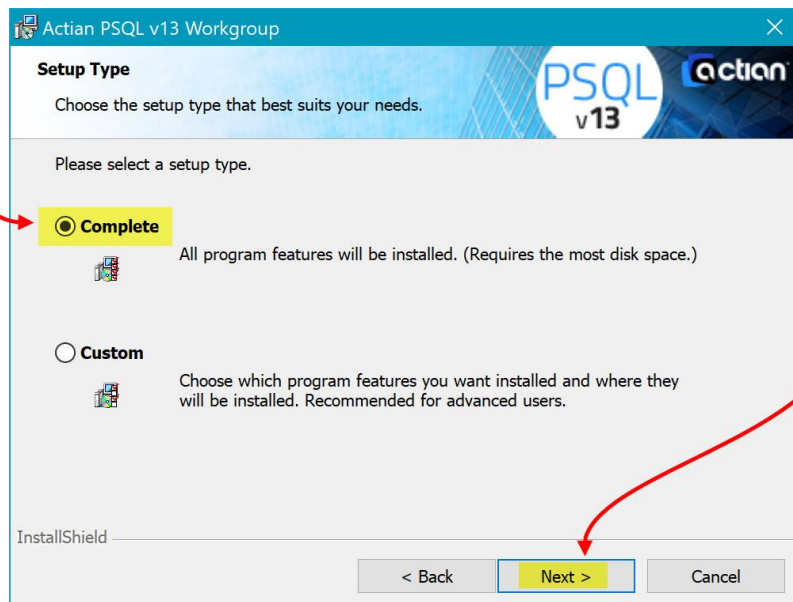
Actian PSQL v13 Workgroup

Setup Type

Choose the setup type that best suits your needs.

PSQL v13

actian

Please select a setup type.

Complete

All program features will be installed. (Requires the most disk space.)

Custom

Choose which program features you want installed and where they will be installed. Recommended for advanced users.

InstallShield

< Back

Next >

Cancel